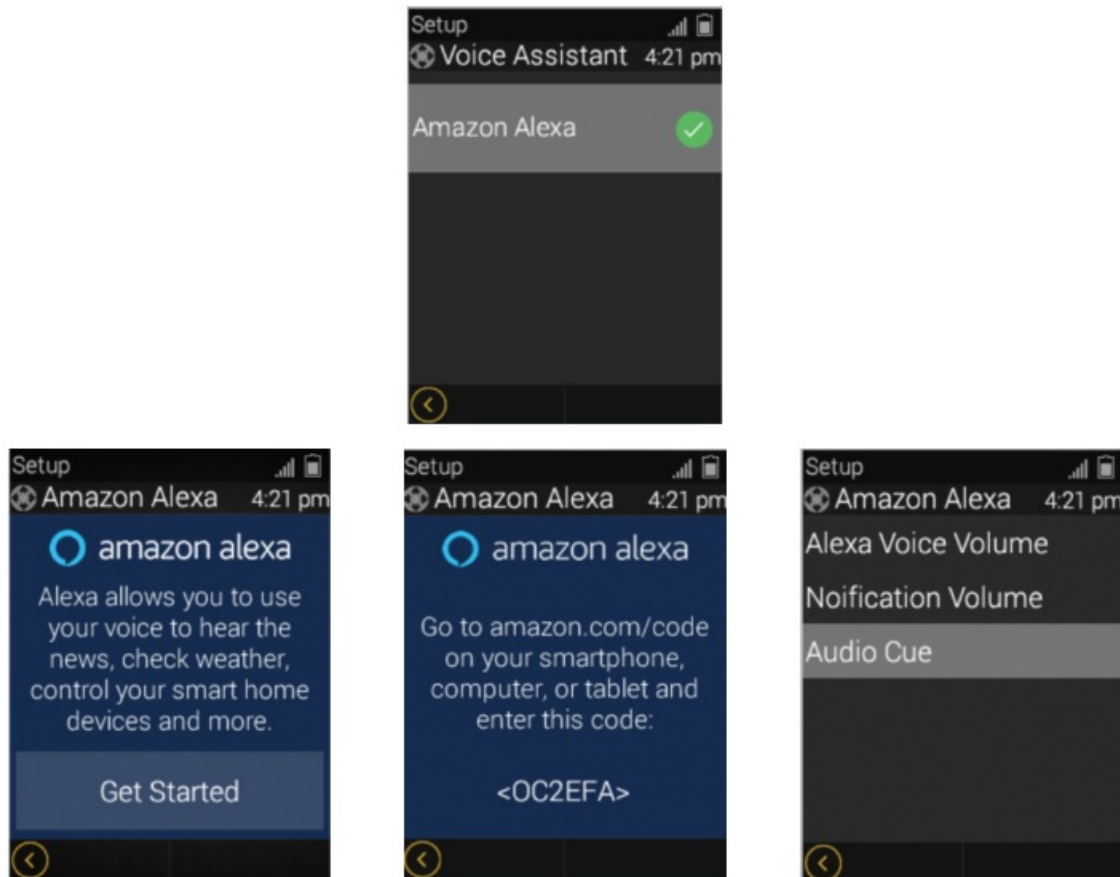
Setup
Voice Assistant 4:21 pm
Amazon Alexa

Setup
Amazon Alexa 4:21 pm
amazon alexa
Alexa allows you to use your voice to hear the news, check weather, control your smart home devices and more.
Get Started

Setup
Amazon Alexa 4:21 pm
amazon alexa
Go to amazon.com/code on your smartphone, computer, or tablet and enter this code:
<OC2EFA>

Setup
Amazon Alexa 4:21 pm
Alexa Voice Volume
Noification Volume
Audio Cue